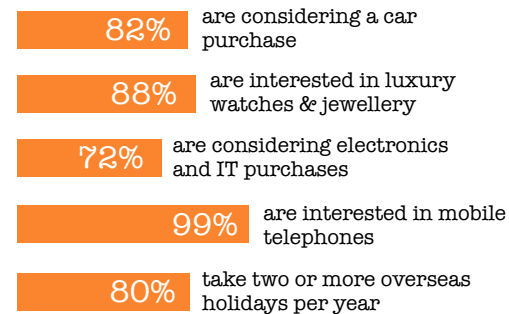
82% are considering a car purchase

88% are interested in luxury watches & jewellery

72% are considering electronics and IT purchases

99% are interested in mobile telephones

80% take two or more overseas holidays per year